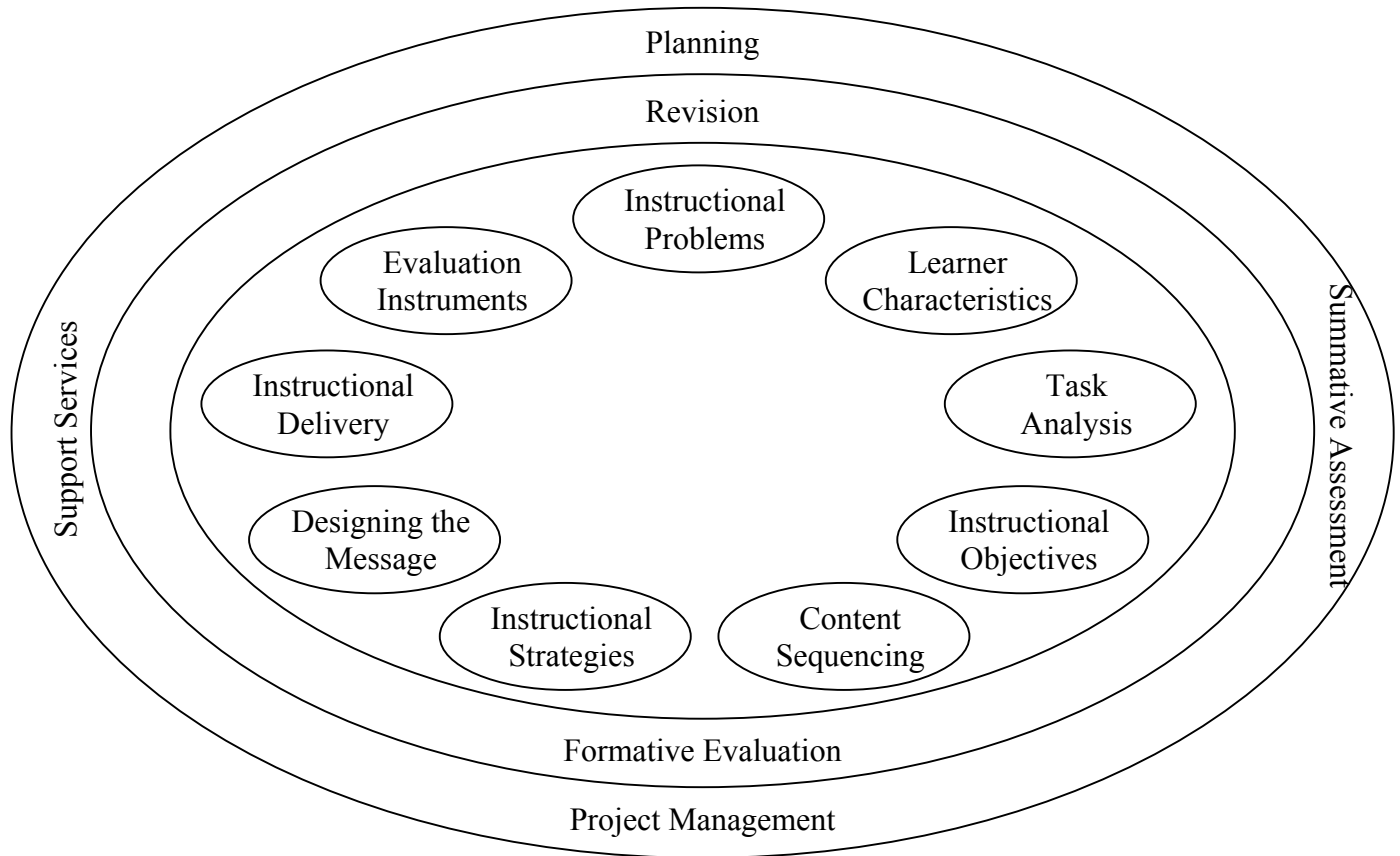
Planning

Revision

Instructional Problems

Learner Characteristics

Task Analysis

Instructional Objectives

Content Sequencing

Instructional Strategies

Designing the Message

Instructional Delivery

Evaluation Instruments

Summative Assessment

Support Services

Formative Evaluation

Project Management